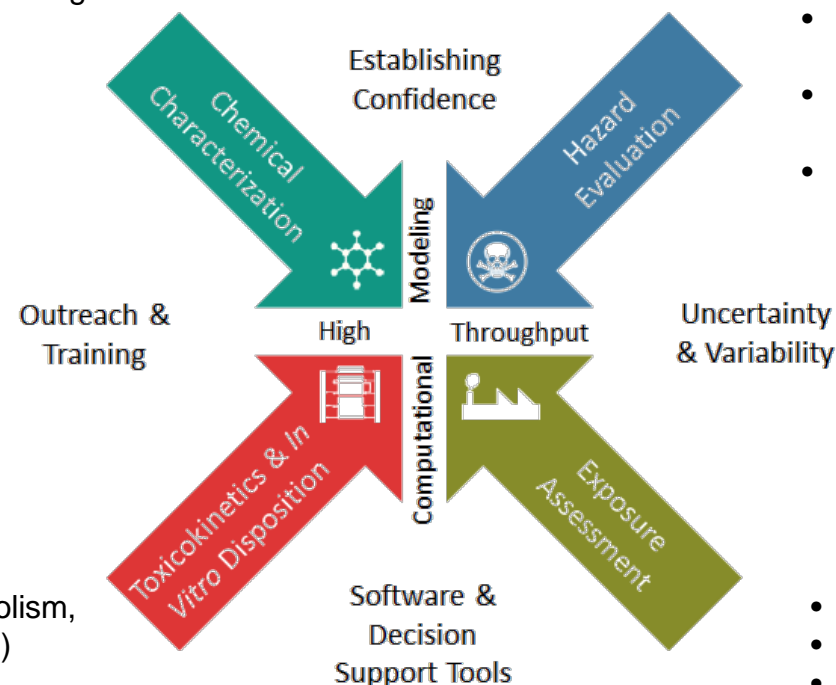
Establishing Confidence

Chemical Characterization

Hazard Evaluation

Modeling

Outreach & Training

High

Throughput

Uncertainty & Variability

Computational

Toxicokinetics & In Vitro Disposition

Exposure Assessment

Software & Decision Support Tools

olism,
)